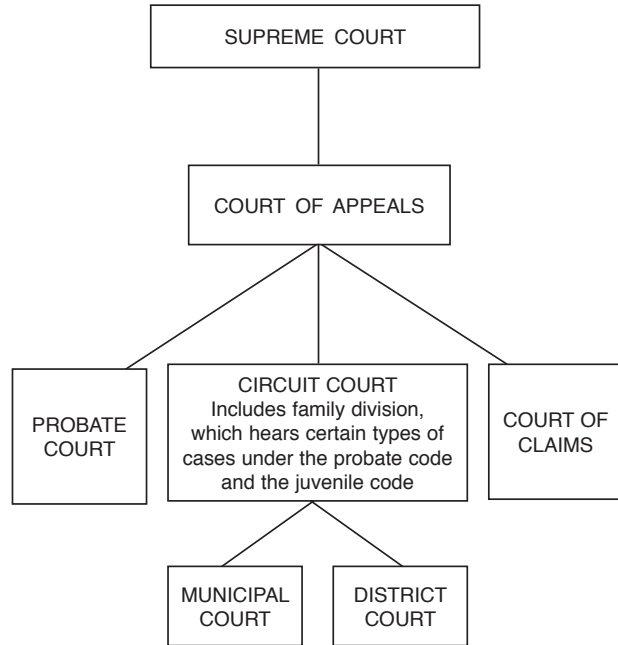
SUPREME COURT

COURT OF APPEALS

PROBATE COURT

CIRCUIT COURT
Includes family division, which hears certain types of cases under the probate code and the juvenile code

COURT OF CLAIMS

MUNICIPAL COURT

DISTRICT COURT